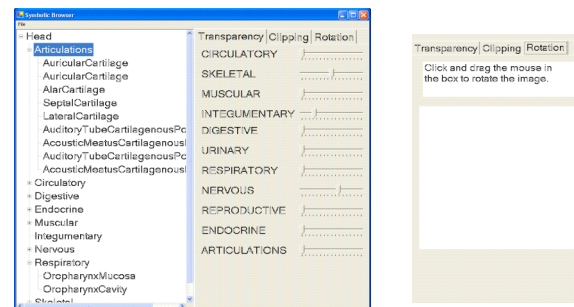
Synoptic Browser
File
Head
Articulations
AuricularCartilage
AuricularCartilage
AlarCartilage
SeptalCartilage
LateralCartilage
AuditoryTubeCartilagenousPo
AcousticMeatusCartilagenousl
AuditoryTubeCartilagenousPo
AcousticMeatusCartilagenousl
Circulatory
Digestive
Endocrine
Muscular
Integumentary
Nervous
Respiratory
OropharynxMucosa
OropharynxCavity
Skeletal

Transparency | Clipping | Rotation
CIRCULATORY
SKELETAL
MUSCULAR
INTEGUMENTARY
DIGESTIVE
URINARY
RESPIRATORY
NERVOUS
REPRODUCTIVE
ENDOCRINE
ARTICULATIONS

Transparency | Clipping | Rotation
Click and drag the mouse in the box to rotate the image.